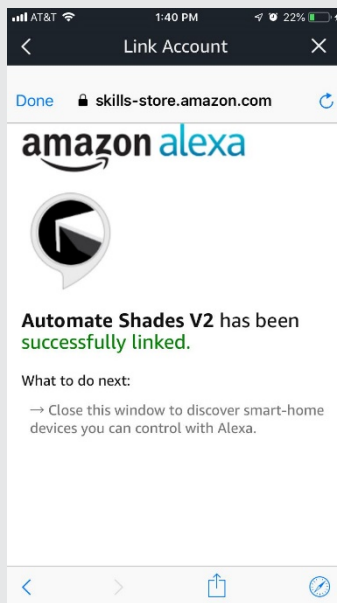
AT&T 1:40 PM 22%

Link Account

Done skills-store.amazon.com

amazon alexa

Automate Shades V2 has been successfully linked.

What to do next:

→ Close this window to discover smart-home devices you can control with Alexa.